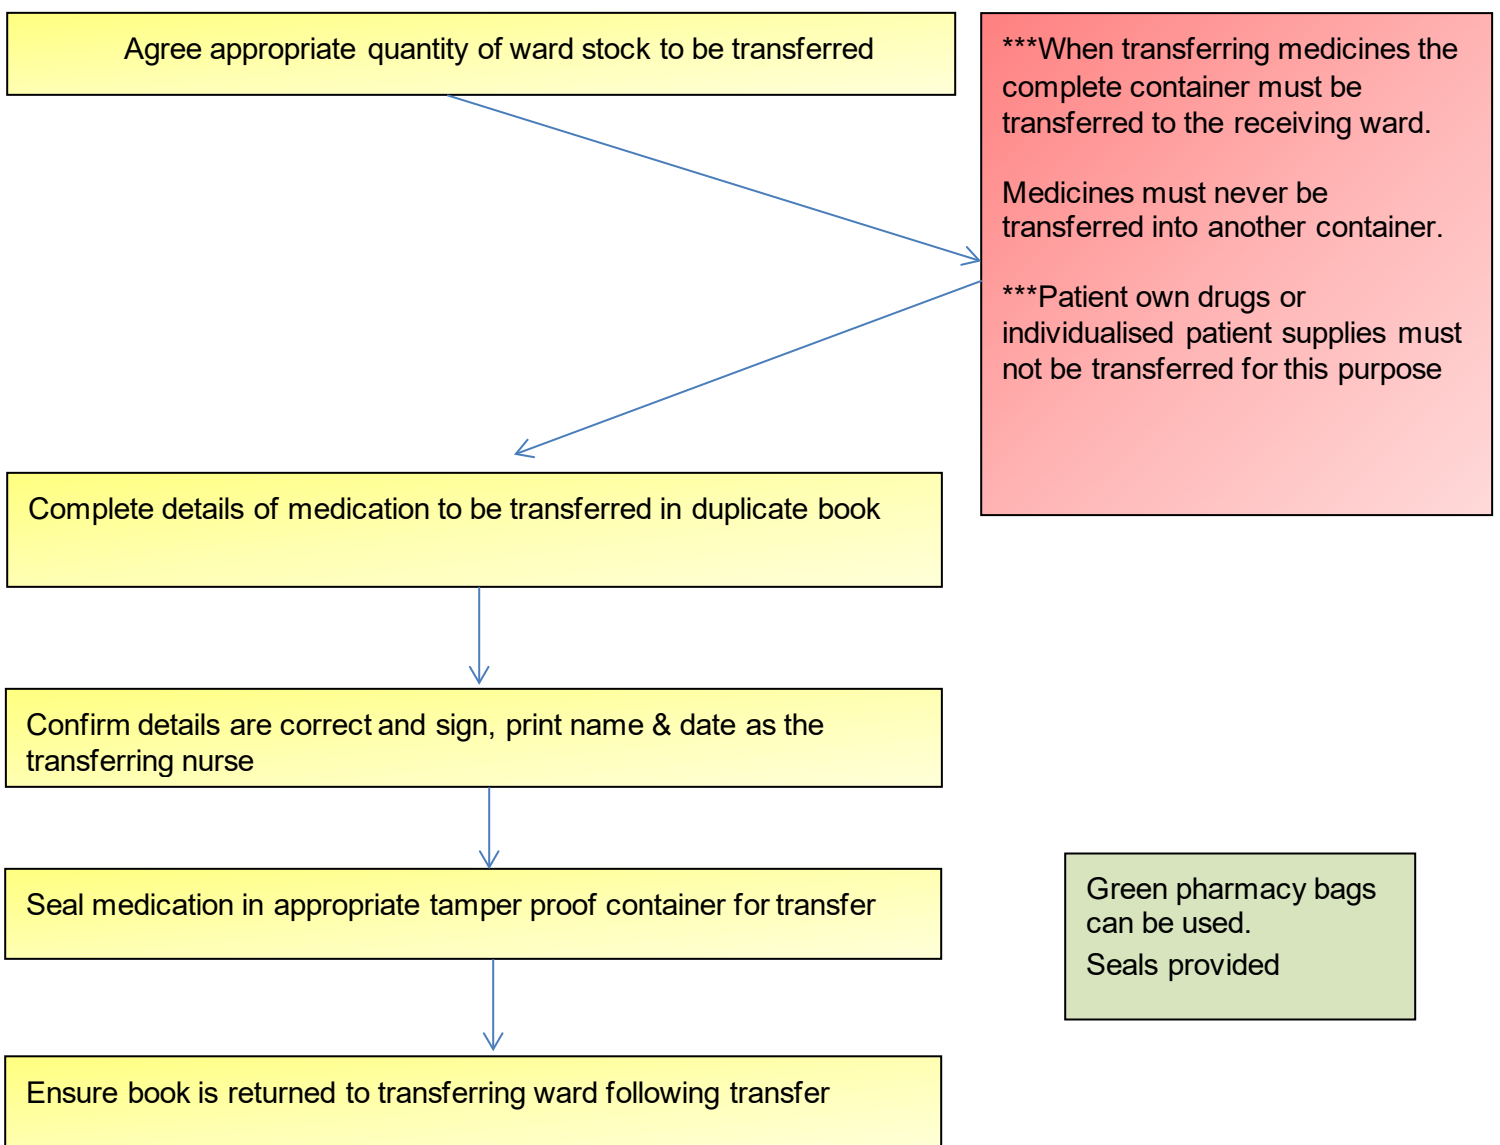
Agree appropriate quantity of ward stock to be transferred

***When transferring medicines the complete container must be transferred to the receiving ward.

Medicines must never be transferred into another container.

***Patient own drugs or individualised patient supplies must not be transferred for this purpose

Complete details of medication to be transferred in duplicate book

Confirm details are correct and sign, print name & date as the transferring nurse

Seal medication in appropriate tamper proof container for transfer

Green pharmacy bags can be used.
Seals provided

Ensure book is returned to transferring ward following transfer